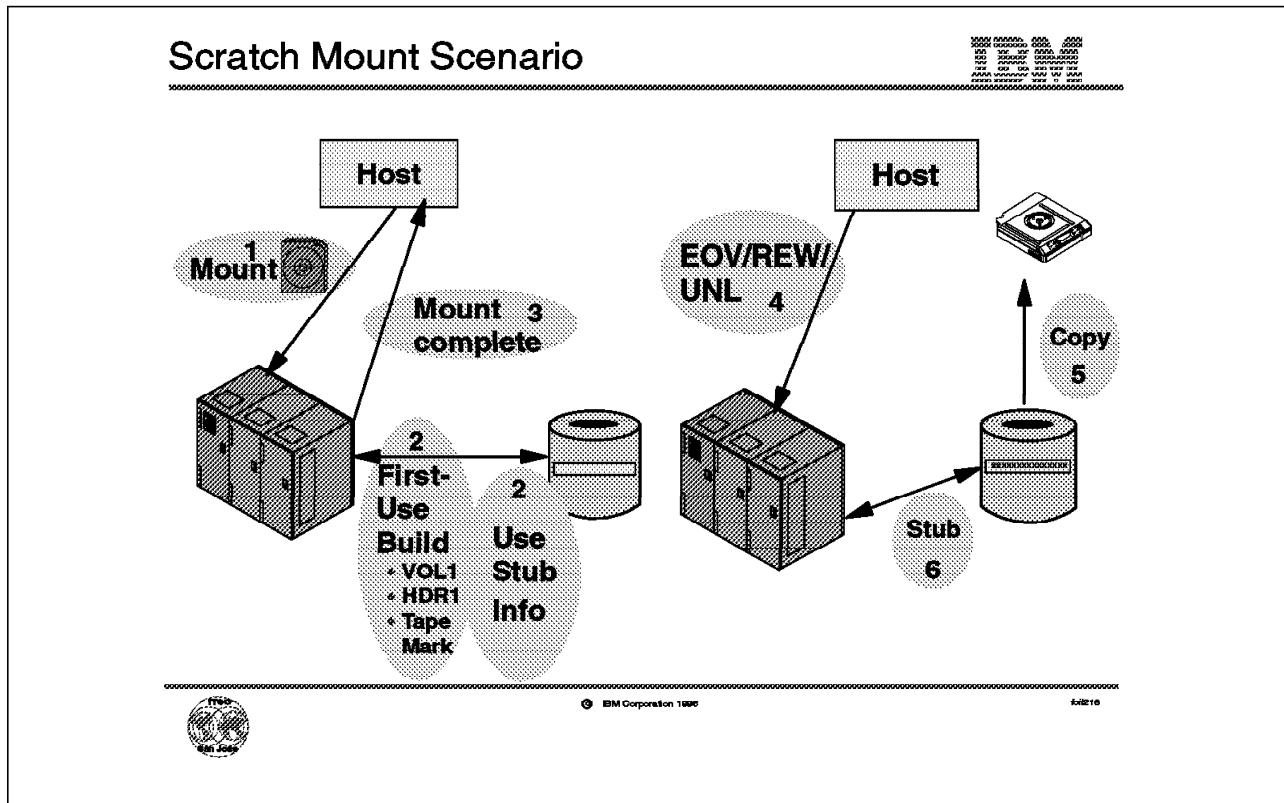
Scratch Mount Scenario

IBM

Host

1
Mount

Mount 3
complete

2
First-Use Build
• VOL1
• HDR1
• Tape Mark

2
Use Stub Info

Host

EOV/REW/UNL 4

Copy
5

Stub
6

ITSO San Jose

© IBM Corporation 1996

foil216